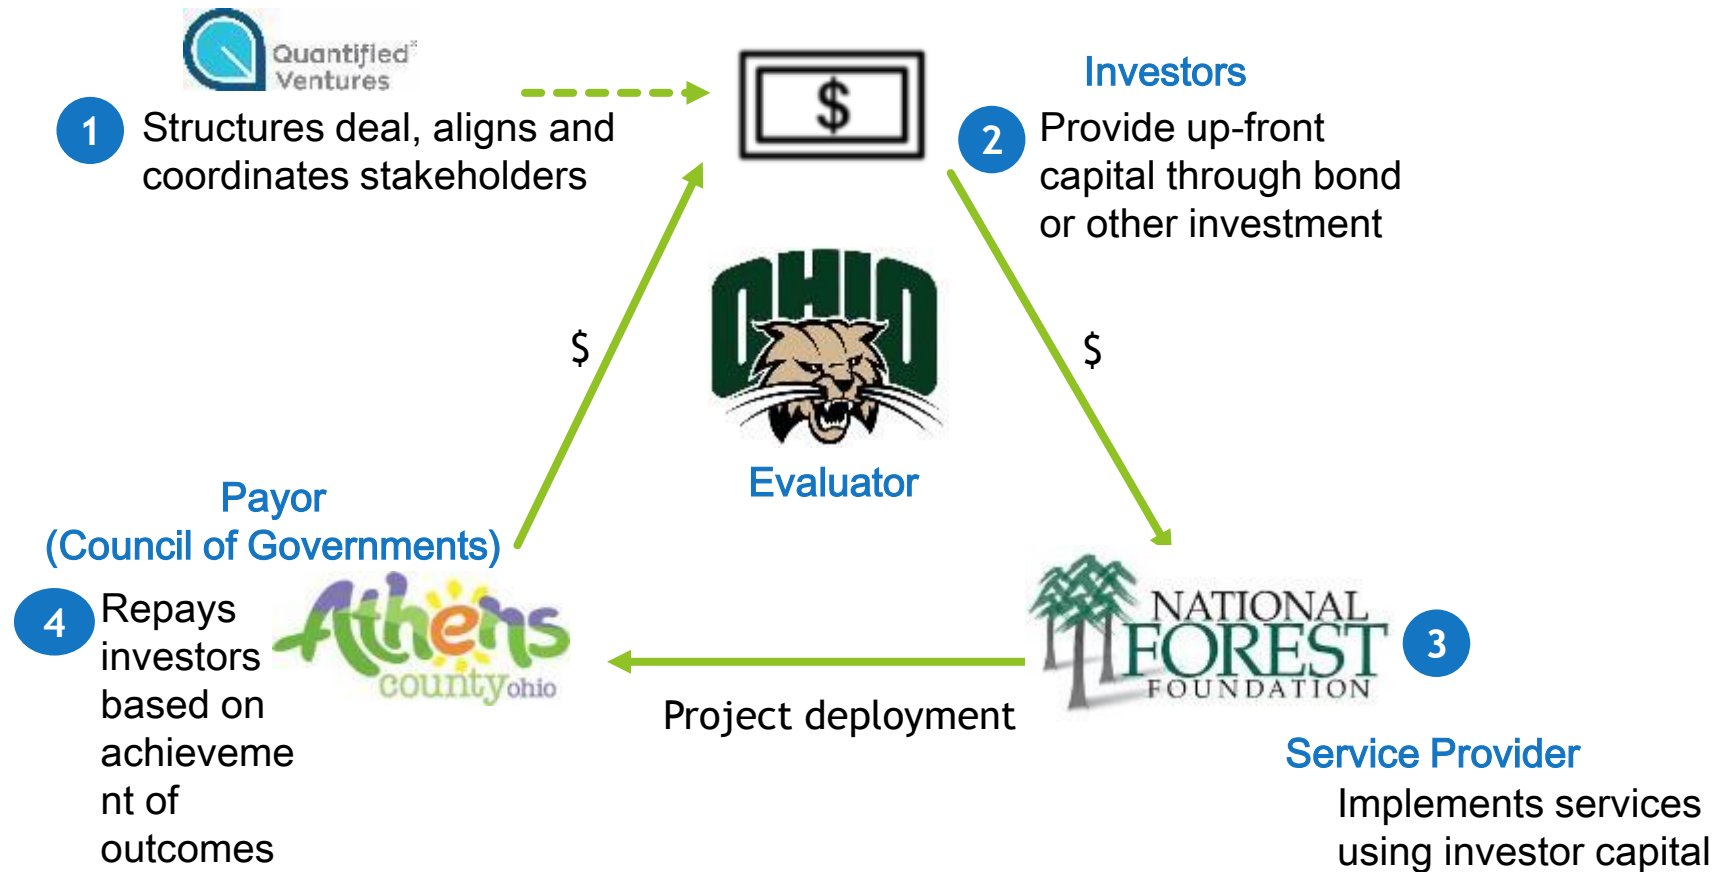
Quantified Ventures

1 Structures deal, aligns and coordinates stakeholders

$

Investors

2 Provide up-front capital through bond or other investment

OHIO

Evaluator

$

$

Payor
(Council of Governments)

4 Repays investors based on achievement of outcomes

Athens county ohio

Project deployment

NATIONAL FOREST FOUNDATION

3

Service Provider
Implements services using investor capital